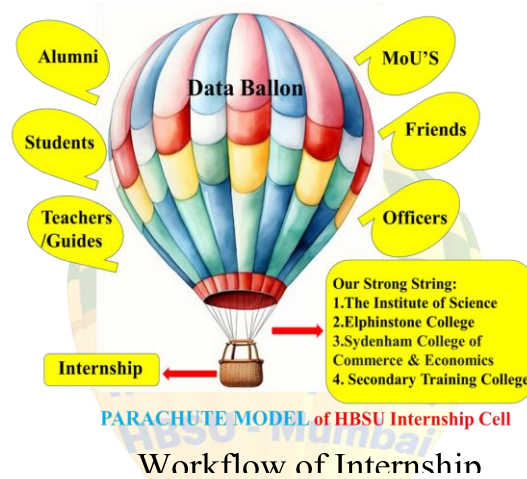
Alumni

Students

Teachers /Guides

Data Ballon

MoU'S

Friends

Officers

Our Strong String:
1.The Institute of Science
2.Elphinstone College
3.Sydenham College of Commerce & Economics
4. Secondary Training College

Internship

PARACHUTE MODEL of HBSU Internship Cell

HBSU - Mumbai

Workflow of Internship